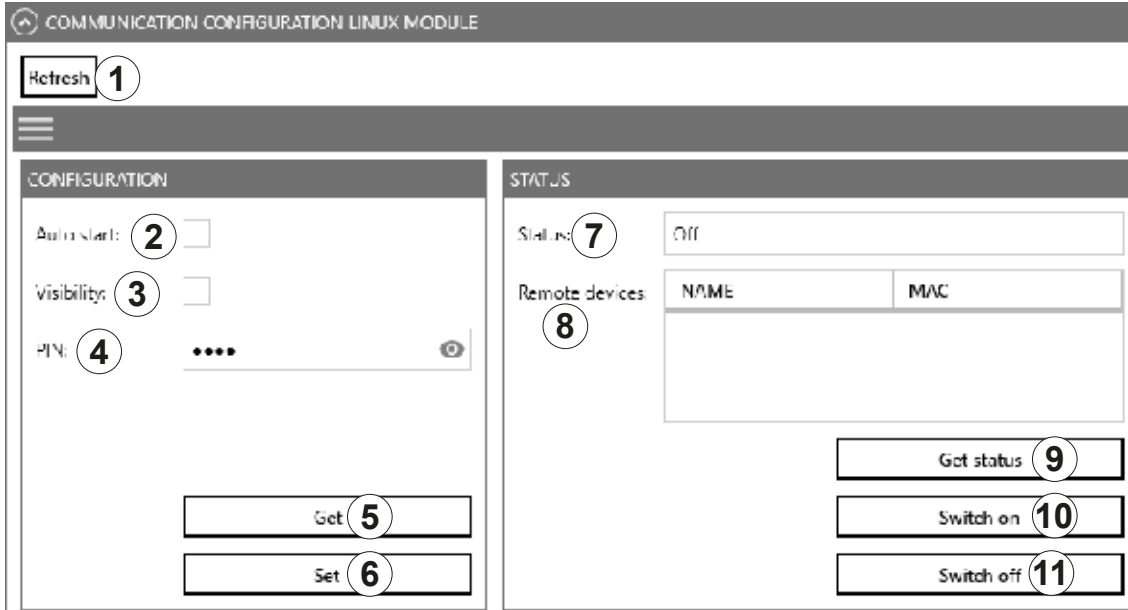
COMMUNICATION CONFIGURATION LINUX MODULE

Refresh 1

CONFIGURATION

Auto start: 2

Visibility: 3

PIN: 4 ••••

Get 5

Set 6

STATUS

Status: 7 Off

Remote devices: 8

| NAME | MAC |
|---|---|

Get status 9

Switch on 10

Switch off 11